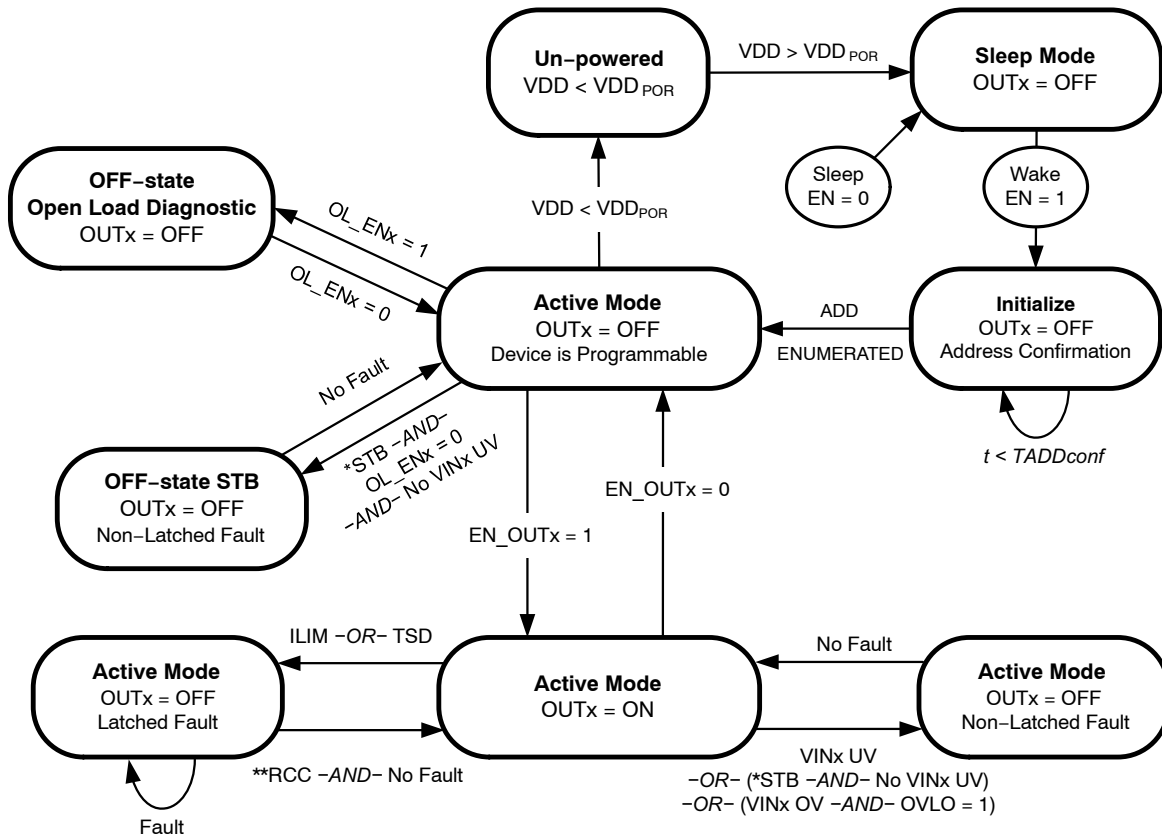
Un−powered
VDD < VDD$_{POR}$

VDD > VDD$_{POR}$

Sleep Mode
OUTx = OFF

Sleep
EN = 0

Wake
EN = 1

OFF−state
Open Load Diagnostic
OUTx = OFF

OL_ENx = 1

OL_ENx = 0

VDD < VDD$_{POR}$

Active Mode
OUTx = OFF
Device is Programmable

ADD

ENUMERATED

Initialize
OUTx = OFF
Address Confirmation

t < TADDconf

No Fault

*STB −AND− OL_ENx = 0 −AND− No VINx UV

OFF−state STB
OUTx = OFF
Non−Latched Fault

EN_OUTx = 0

EN_OUTx = 1

ILIM −OR− TSD

No Fault

Active Mode
OUTx = OFF
Latched Fault

Active Mode
OUTx = ON

Active Mode
OUTx = OFF
Non−Latched Fault

**RCC −AND− No Fault

VINx UV
−OR− (*STB −AND− No VINx UV)
−OR− (VINx OV −AND− OVLO = 1)

Fault